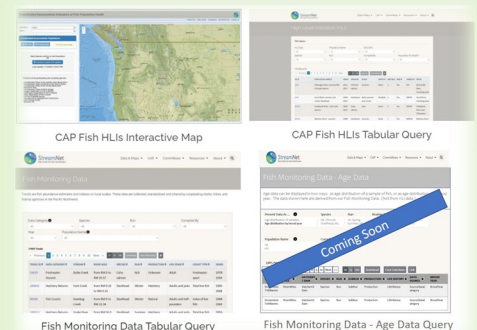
CAP Fish HLIs Interactive Map

CAP Fish HLIs Tabular Query

StreamNet

Fish Monitoring Data

Fish Monitoring Data Tabular Query

StreamNet

Fish Monitoring - Age Data

Coming Soon

Fish Monitoring Data - Age Data Query